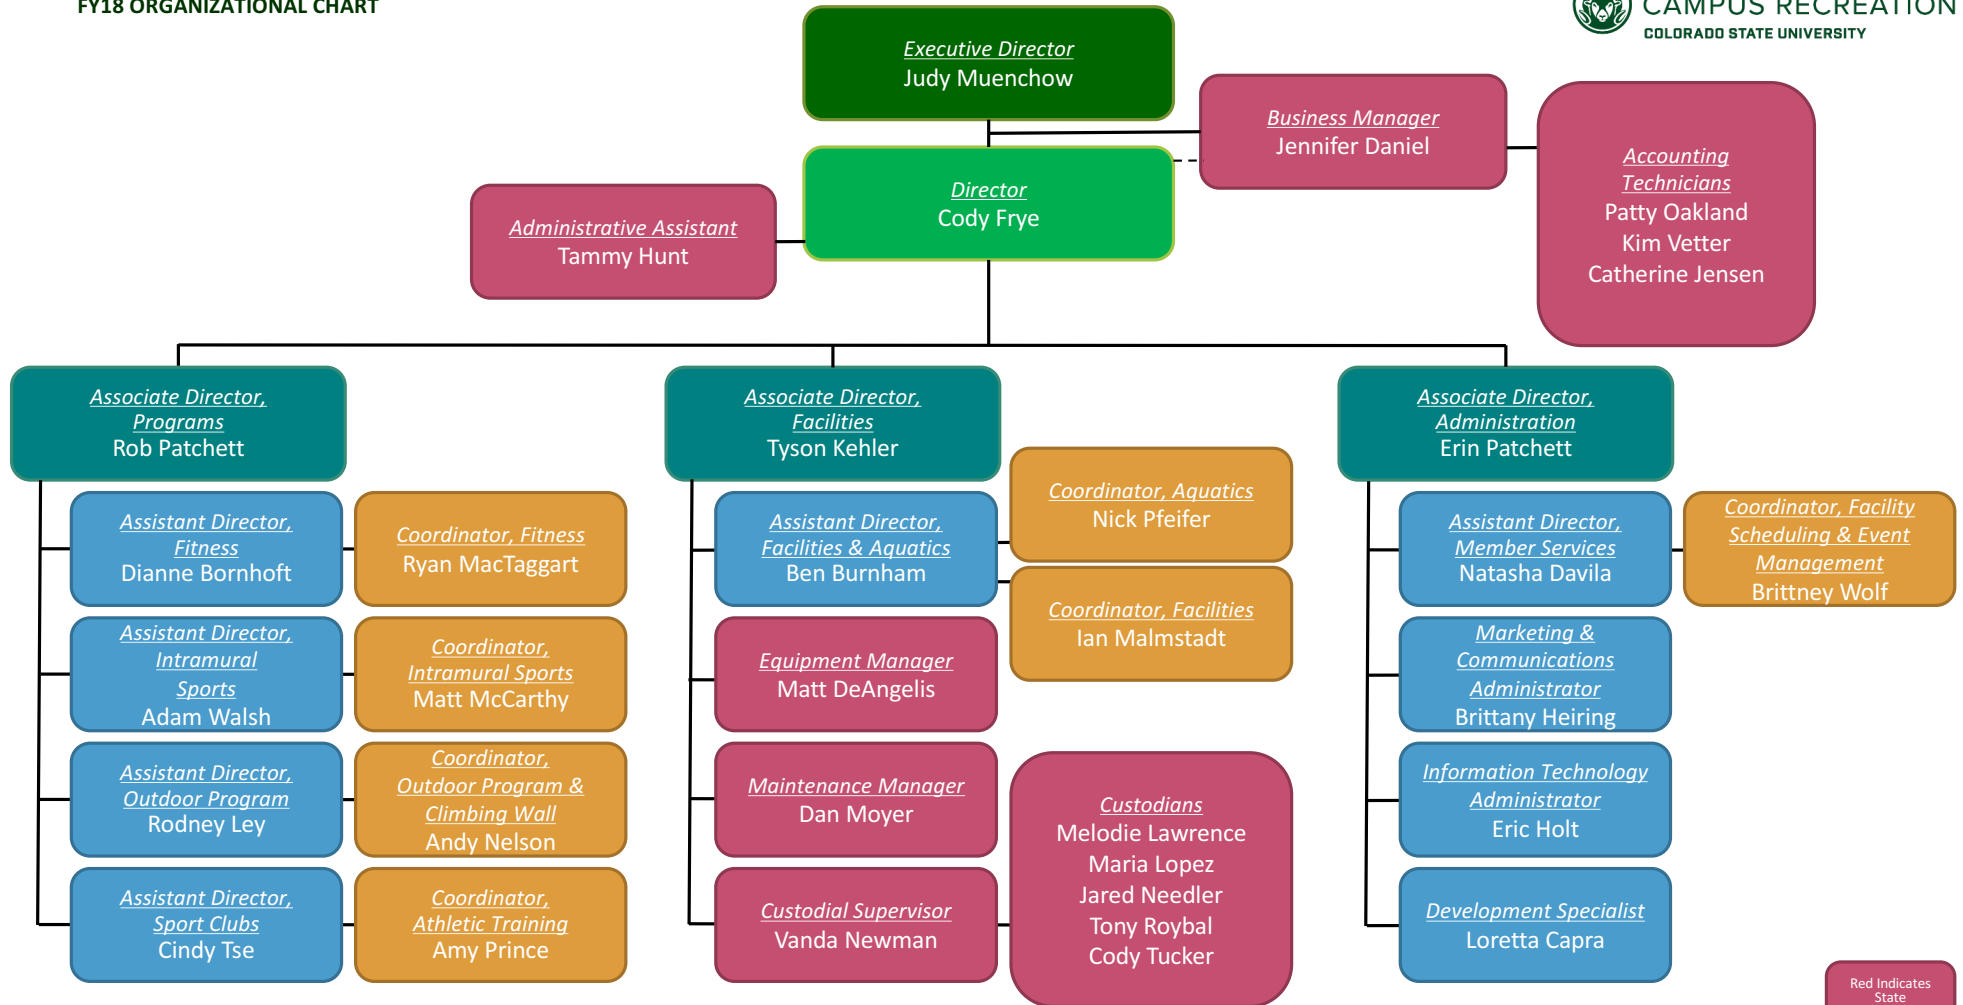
FY18 ORGANIZATIONAL CHART

CAMPUS RECREATION
COLORADO STATE UNIVERSITY

Executive Director
Judy Muenchow

Business Manager
Jennifer Daniel

Accounting Technicians
Patty Oakland
Kim Vetter
Catherine Jensen

Director
Cody Frye

Administrative Assistant
Tammy Hunt

Associate Director, Programs
Rob Patchett

Assistant Director, Fitness
Dianne Bornhoft

Coordinator, Fitness
Ryan MacTaggart

Assistant Director, Intramural Sports
Adam Walsh

Coordinator, Intramural Sports
Matt McCarthy

Assistant Director, Outdoor Program
Rodney Ley

Coordinator, Outdoor Program & Climbing Wall
Andy Nelson

Assistant Director, Sport Clubs
Cindy Tse

Coordinator, Athletic Training
Amy Prince

Associate Director, Facilities
Tyson Kehler

Assistant Director, Facilities & Aquatics
Ben Burnham

Coordinator, Aquatics
Nick Pfeifer

Coordinator, Facilities
Ian Malmstadt

Equipment Manager
Matt DeAngelis

Maintenance Manager
Dan Moyer

Custodians
Melodie Lawrence
Maria Lopez
Jared Needler
Tony Roybal
Cody Tucker

Custodial Supervisor
Vanda Newman

Associate Director, Administration
Erin Patchett

Assistant Director, Member Services
Natasha Davila

Coordinator, Facility Scheduling & Event Management
Brittney Wolf

Marketing & Communications Administrator
Brittany Heiring

Information Technology Administrator
Eric Holt

Development Specialist
Loretta Capra

Red Indicates State